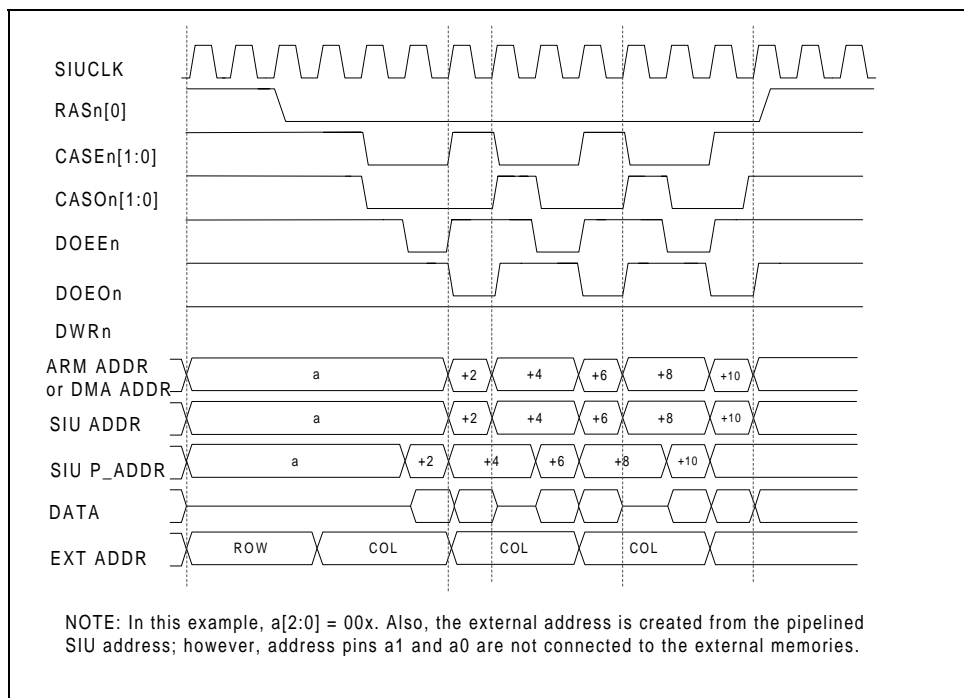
SIUCLK
RASn[0]
CASEn[1:0]
CASOn[1:0]
DOEEn
DOEOn
DWRn
ARM ADDR or DMA ADDR
a
+2
+4
+6
+8
+10
SIU ADDR
a
+2
+4
+6
+8
+10
SIU P_ADDR
a
+2
+4
+6
+8
+10
DATA
EXT ADDR
ROW
COL
COL
COL

NOTE: In this example, a[2:0] = 00x. Also, the external address is created from the pipelined SIU address; however, address pins a1 and a0 are not connected to the external memories.